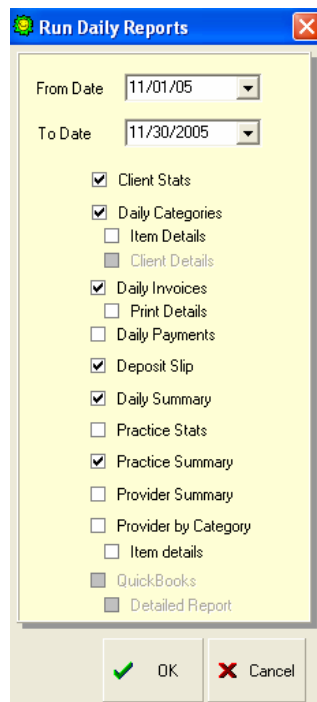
Run Daily Reports

From Date 11/01/05
To Date 11/30/2005

Client Stats
Daily Categories
Item Details
Client Details
Daily Invoices
Print Details
Daily Payments
Deposit Slip
Daily Summary
Practice Stats
Practice Summary
Provider Summary
Provider by Category
Item details
QuickBooks
Detailed Report

OK
Cancel